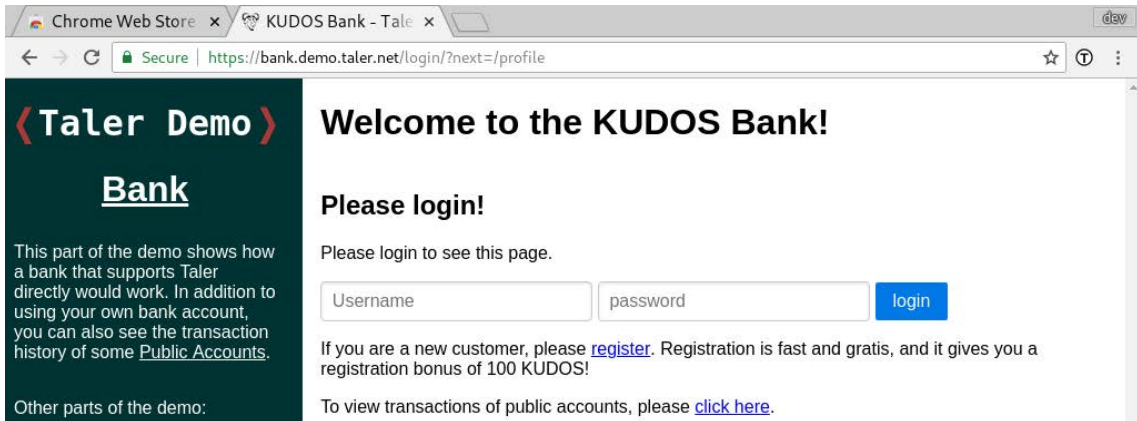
Chrome Web Store ×
KUDOS Bank - Tale ×
dev

Secure | https://bank.demo.taler.net/login/?next=/profile

❬Taler Demo❭

Bank

This part of the demo shows how a bank that supports Taler directly would work. In addition to using your own bank account, you can also see the transaction history of some Public Accounts.

Other parts of the demo:

Welcome to the KUDOS Bank!

Please login!

Please login to see this page.

Username
password
login

If you are a new customer, please register. Registration is fast and gratis, and it gives you a registration bonus of 100 KUDOS!

To view transactions of public accounts, please click here.